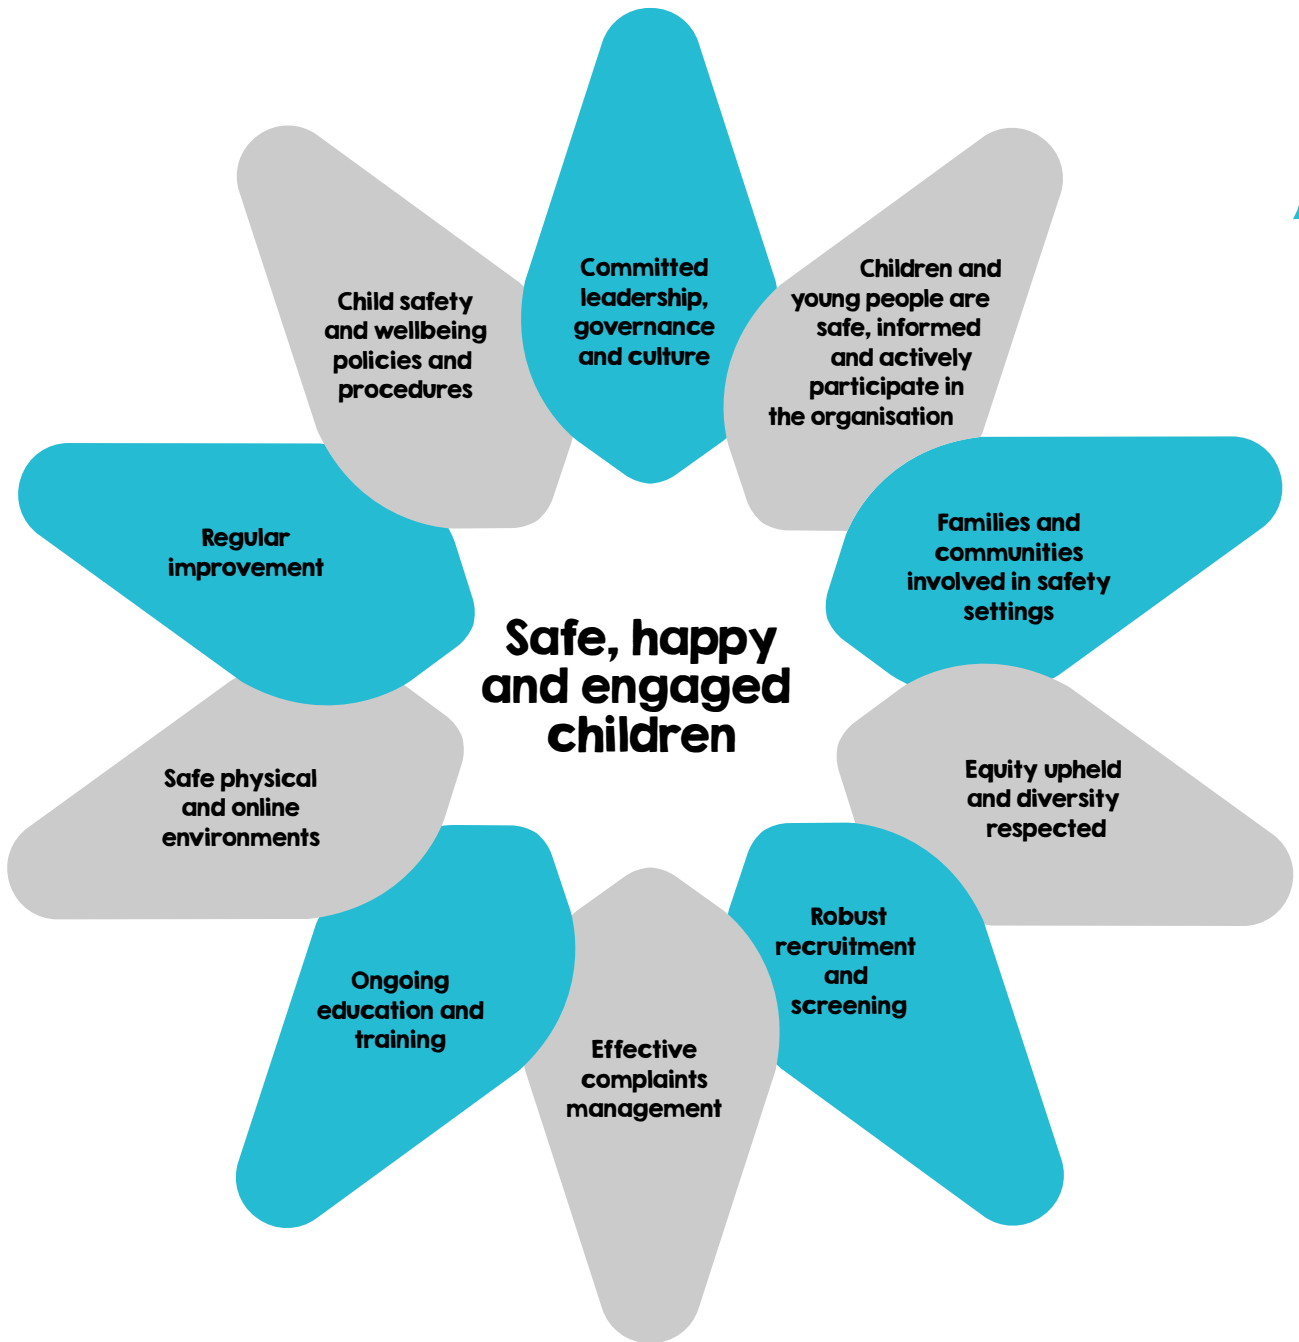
Committed leadership, governance and culture

Children and young people are safe, informed and actively participate in the organisation

Families and communities involved in safety settings

Equity upheld and diversity respected

Robust recruitment and screening

Effective complaints management

Ongoing education and training

Safe physical and online environments

Regular improvement

Child safety and wellbeing policies and procedures

Safe, happy and engaged children